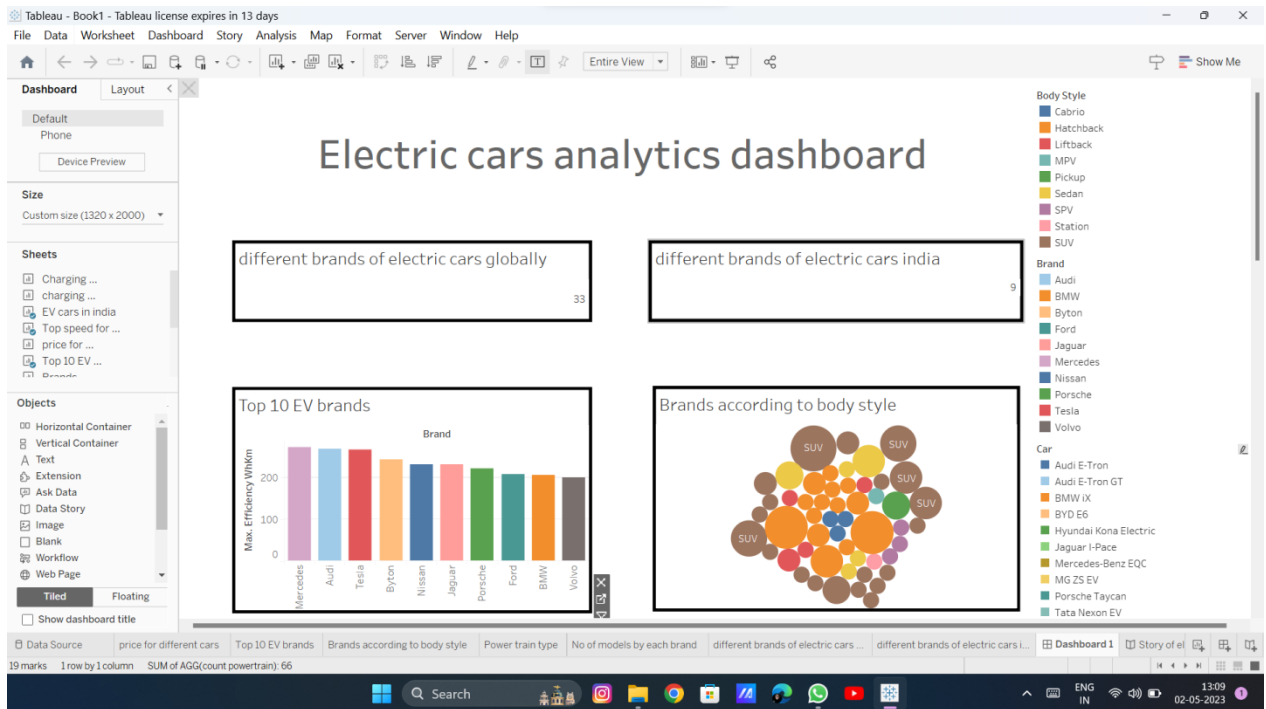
Tableau - Book1 - Tableau license expires in 13 days

File Data Worksheet Dashboard Story Analysis Map Format Server Window Help

Entire View

Show Me

Dashboard Layout

Default
Phone
Device Preview

Size
Custom size (1320 x 2000)

Sheets
Charging ...
charging ...
EV cars in india
Top speed for ...
price for ...
Top 10 EV ...
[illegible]

Objects
Horizontal Container
Vertical Container
Text
Extension
Ask Data
Data Story
Image
Blank
Workflow
Web Page

Tiled Floating
Show dashboard title

Electric cars analytics dashboard

different brands of electric cars globally
33

different brands of electric cars india
9

Top 10 EV brands
Brand
Max. Efficiency WhKm
0
100
200
Mercedes
Audi
Tesla
Byton
Nissan
Jaguar
Porsche
Ford
BMW
Volvo

Brands according to body style
SUV
SUV
SUV
SUV
SUV

Body Style
Cabrio
Hatchback
Liftback
MPV
Pickup
Sedan
SPV
Station
SUV

Brand
Audi
BMW
Byton
Ford
Jaguar
Mercedes
Nissan
Porsche
Tesla
Volvo

Car
Audi E-Tron
Audi E-Tron GT
BMW iX
BYD E6
Hyundai Kona Electric
Jaguar I-Pace
Mercedes-Benz EQC
MG ZS EV
Porsche Taycan
Tata Nexon EV

Data Source | price for different cars | Top 10 EV brands | Brands according to body style | Power train type | No of models by each brand | different brands of electric cars ... | different brands of electric cars i... | Dashboard 1 | Story of el

19 marks 1 row by 1 column SUM of AGG(count powertrain): 66

Search

ENG IN
13:09
02-05-2023